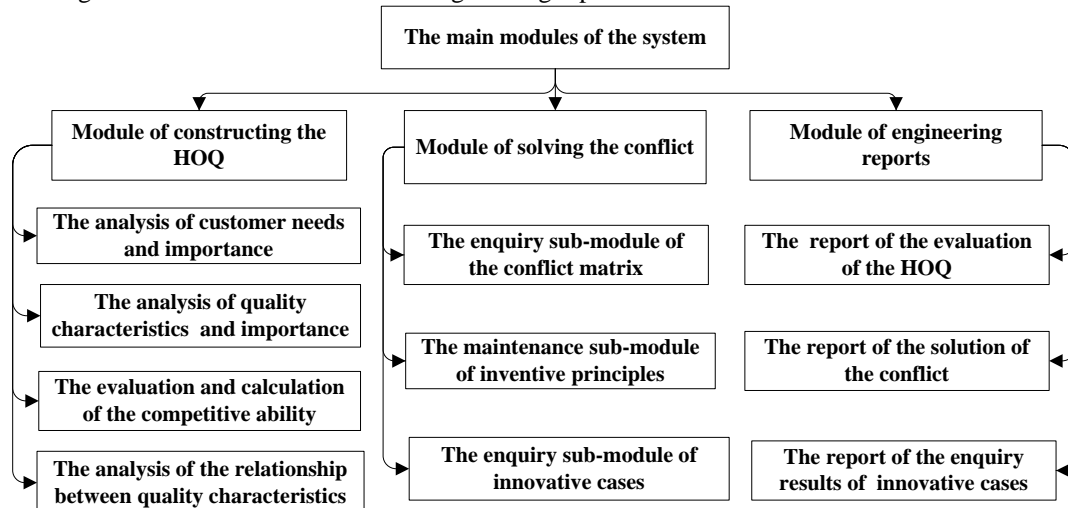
The main modules of the system

Module of constructing the HOQ

The analysis of customer needs and importance

The analysis of quality characteristics and importance

The evaluation and calculation of the competitive ability

The analysis of the relationship between quality characteristics

Module of solving the conflict

The enquiry sub-module of the conflict matrix

The maintenance sub-module of inventive principles

The enquiry sub-module of innovative cases

Module of engineering reports

The report of the evaluation of the HOQ

The report of the solution of the conflict

The report of the enquiry results of innovative cases